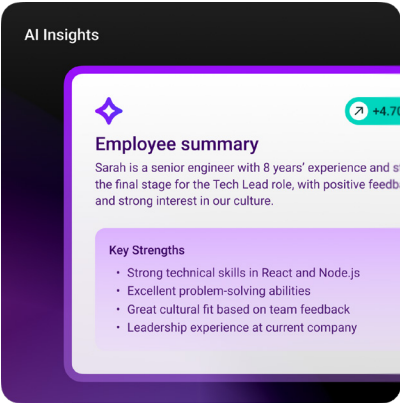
AI Insights

+4.70

Employee summary

Sarah is a senior engineer with 8 years' experience and st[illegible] the final stage for the Tech Lead role, with positive feedb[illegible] and strong interest in our culture.

Key Strengths

- Strong technical skills in React and Node.js
- Excellent problem-solving abilities
- Great cultural fit based on team feedback
- Leadership experience at current company